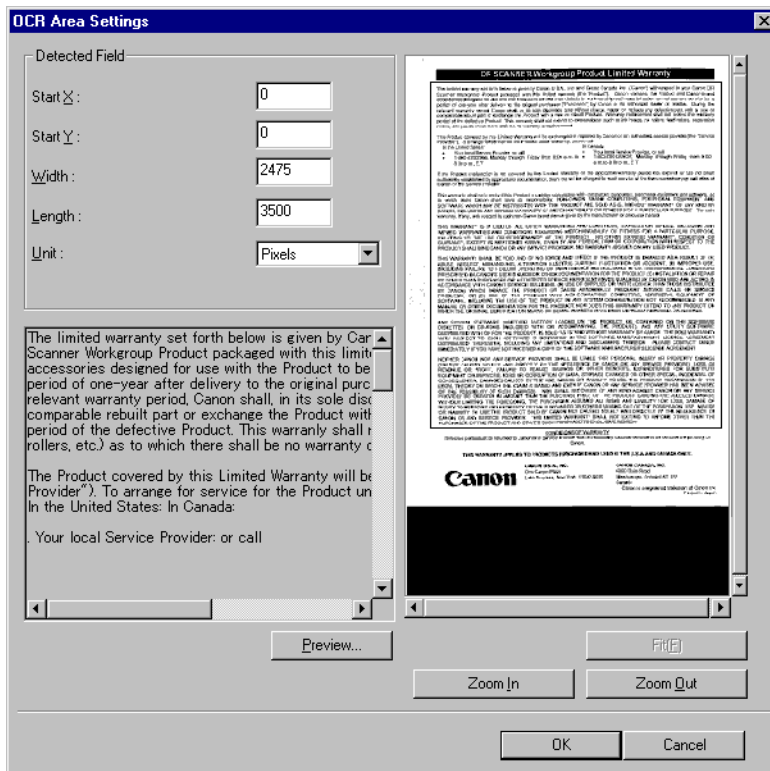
OCR Area Settings

Detected Field

Start X : 0

Start Y : 0

Width : 2475

Length : 3500

Unit : Pixels

The limited warranty set forth below is given by Car Scanner Workgroup Product packaged with this limit accessories designed for use with the Product to be period of one-year after delivery to the original purc relevant warranty period, Canon shall, in its sole disc comparable rebuilt part or exchange the Product with period of the defective Product. This warranly shall r rollers, etc.) as to which there shall be no warranty c

The Product covered by this Limited Warranty will be Provider"). To arrange for service for the Product un In the United States: In Canada:

. Your local Service Provider: or call

DR SCANNER Workgroup Product Limited Warranty

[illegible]

Canon

Preview...

Fit(F)

Zoom In

Zoom Out

OK

Cancel